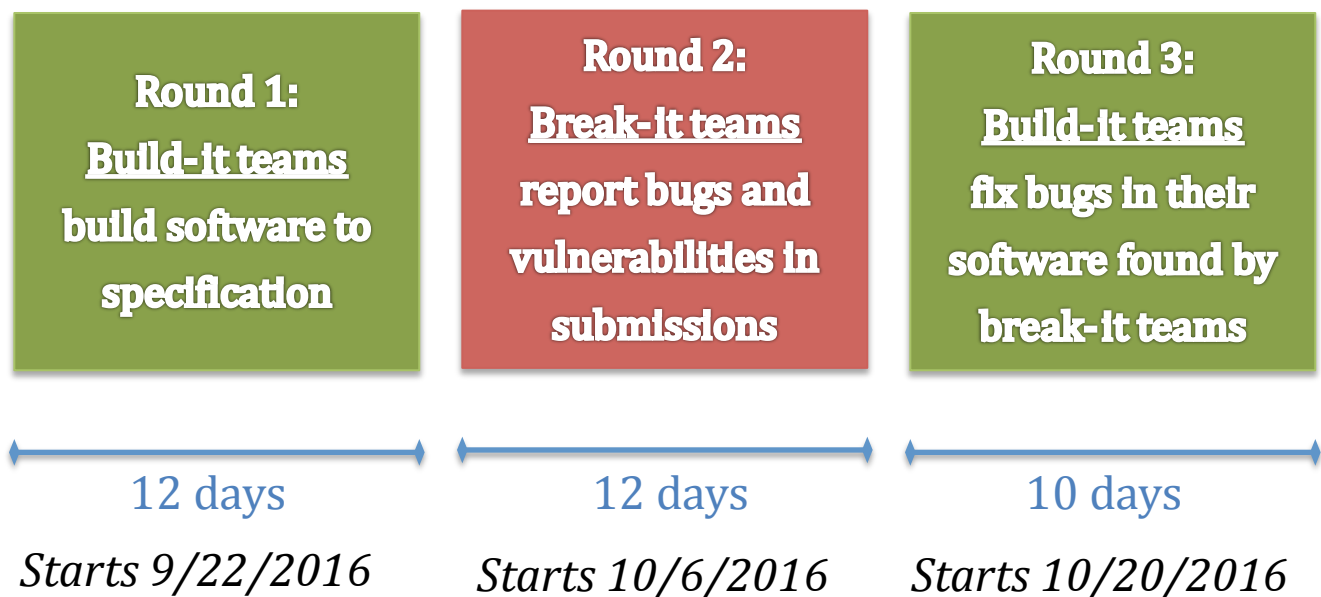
Round 1:
Build-it teams
build software to specification

12 days
Starts 9/22/2016

Round 2:
Break-it teams
report bugs and vulnerabilities in submissions

12 days
Starts 10/6/2016

Round 3:
Build-it teams
fix bugs in their software found by break-it teams

10 days
Starts 10/20/2016